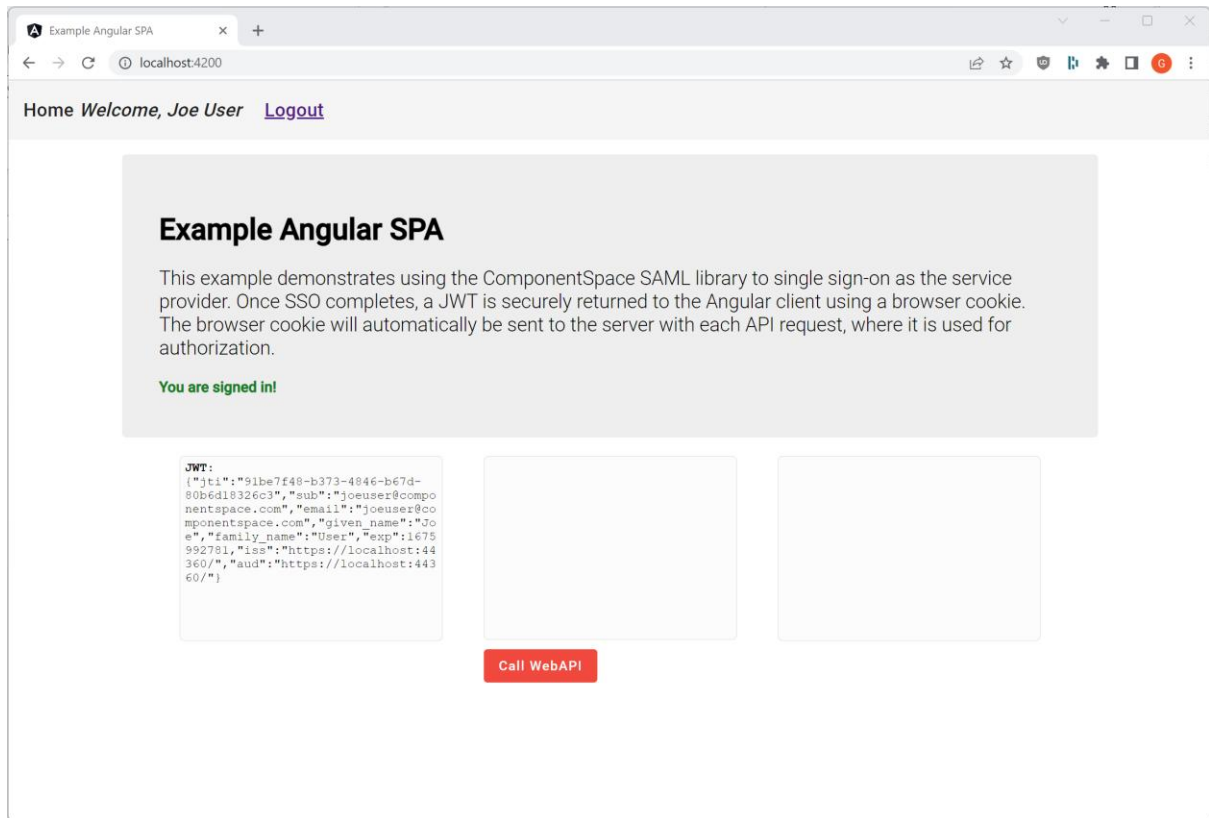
Example Angular SPA

localhost:4200

Home *Welcome, Joe User* Logout

# Example Angular SPA

This example demonstrates using the ComponentSpace SAML library to single sign-on as the service provider. Once SSO completes, a JWT is securely returned to the Angular client using a browser cookie. The browser cookie will automatically be sent to the server with each API request, where it is used for authorization.

You are signed in!

JWT:
{"jti":"91be7f48-b373-4846-b67d-80b6d18326c3","sub":"joeuser@componentspace.com","email":"joeuser@componentspace.com","given_name":"Joe","family_name":"User","exp":1675992781,"iss":"https://localhost:44360/","aud":"https://localhost:44360/"}

Call WebAPI